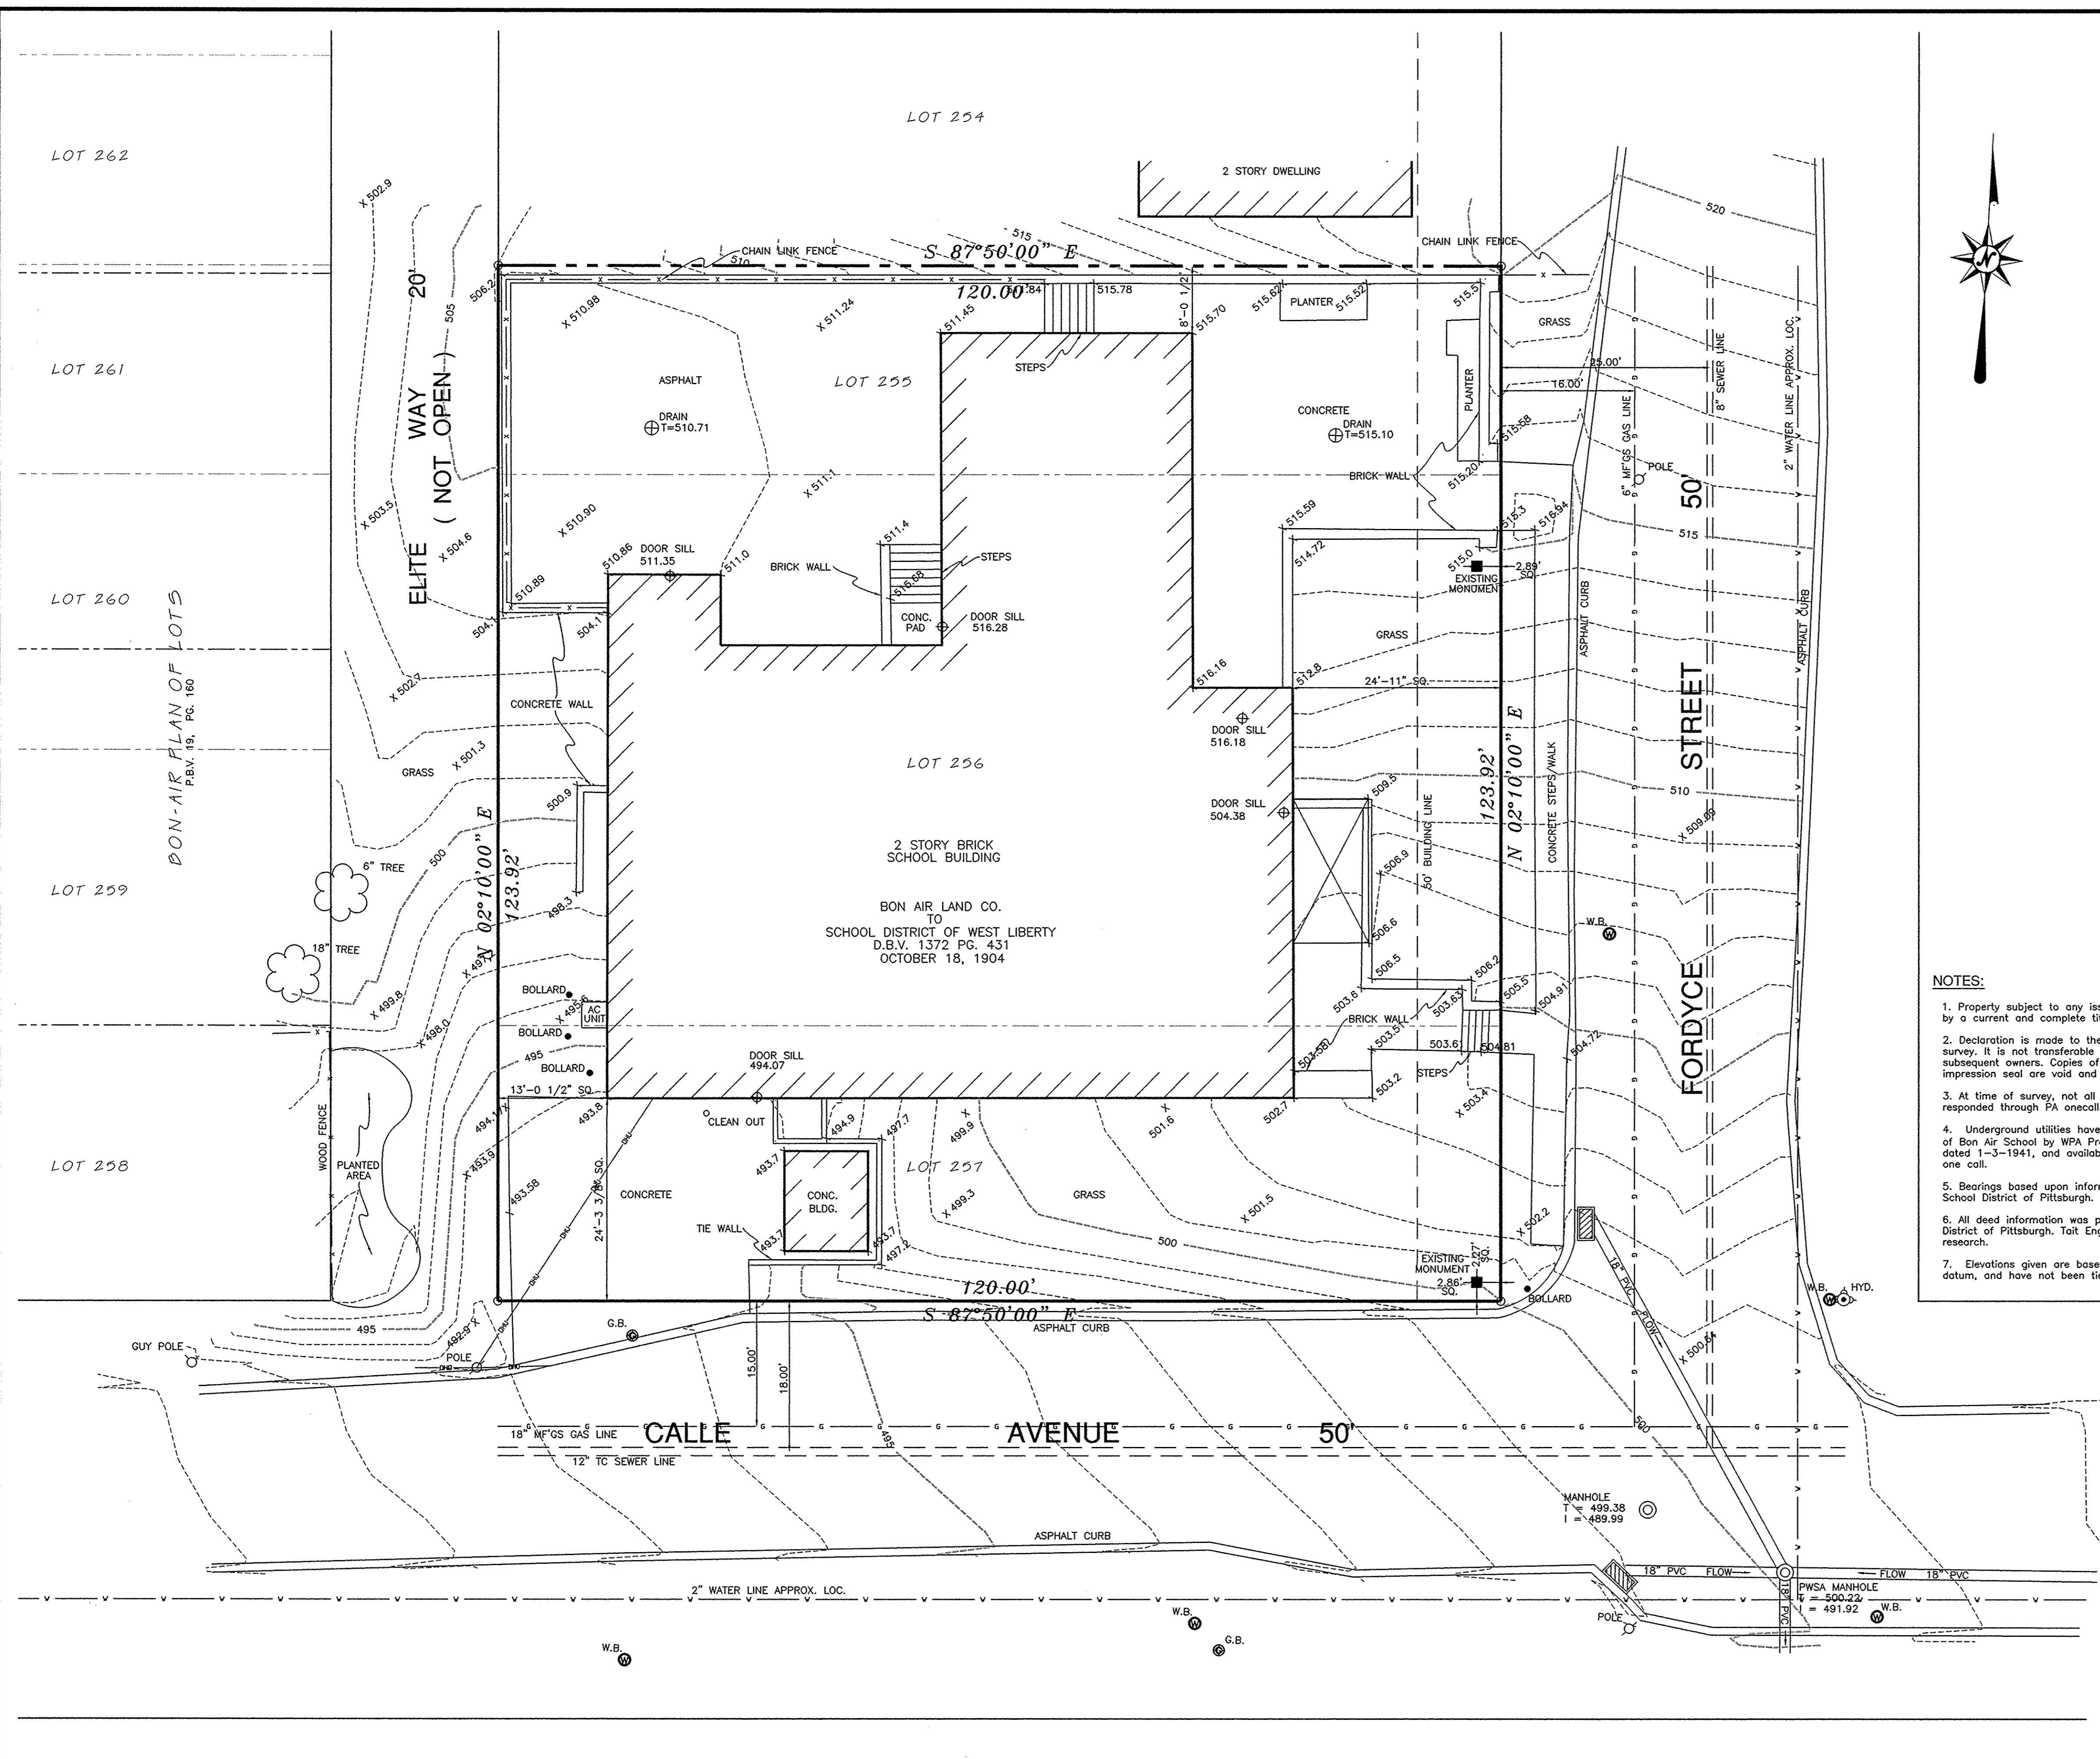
LOT 254

LOT 262

LOT 261

LOT 260

LOT 259

LOT 258

BON-AIR PLAN OF LOTS
P.B.V. 19, PG. 160

2 STORY DWELLING

CHAIN LINK FENCE

S 87°50'00" E
120.00'

CHAIN LINK FENCE

ELITE WAY ( NOT OPEN )
20'

ASPHALT

DRAIN
T=510.71

LOT 255

STEPS

PLANTER

CONCRETE
DRAIN
T=515.10

BRICK WALL

GRASS

PLANTER

25.00'
16.00'

8" SEWER LINE

2" WATER LINE APPROX. LOC.

6" MF'GS GAS LINE

POLE

50'

DOOR SILL
511.35

BRICK WALL

STEPS

CONC. PAD

DOOR SILL
516.28

EXISTING MONUMENT
2.89' SQ.

GRASS

ASPHALT CURB

ASPHALT CURB

24'-11" SQ.

CONCRETE WALL

LOT 256

DOOR SILL
516.18

DOOR SILL
504.38

GRASS

6" TREE

18" TREE

N 02°10'00" E
123.92'

N 02°10'00" E
123.92'

50' BUILDING LINE

CONCRETE STEPS/WALK

FORDYCE STREET

2 STORY BRICK
SCHOOL BUILDING

BON AIR LAND CO.
TO
SCHOOL DISTRICT OF WEST LIBERTY
D.B.V. 1372 PG. 431
OCTOBER 18, 1904

W.B.

BOLLARD
AC UNIT
BOLLARD
BOLLARD

BRICK WALL

DOOR SILL
494.07

STEPS

13'-0 1/2" SQ.

CLEAN OUT

WOOD FENCE

PLANTED AREA

CONCRETE

24'-3 3/8" SQ.

CONC. BLDG.

TIE WALL

LOT 257

GRASS

EXISTING MONUMENT
2.86' SQ.
2.27' SQ.

BOLLARD

120.00'
S 87°50'00" E

ASPHALT CURB

G.B.

GUY POLE

POLE

15.00'
18.00'

18" PVC FLOW

W.B. HYD.

CALLE AVENUE 50'

18" MF'GS GAS LINE

12" TC SEWER LINE

MANHOLE
T = 499.38
I = 489.99

ASPHALT CURB

2" WATER LINE APPROX. LOC.

18" PVC FLOW

FLOW 18" PVC

PWSA MANHOLE
T = 500.22
I = 491.92

18" PVC

POLE

W.B.

W.B.

G.B.

W.B.

NOTES:

1. Property subject to any iss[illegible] by a current and complete ti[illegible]

2. Declaration is made to the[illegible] survey. It is not transferable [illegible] subsequent owners. Copies of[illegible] impression seal are void and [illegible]

3. At time of survey, not all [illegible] responded through PA onecall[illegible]

4. Underground utilities have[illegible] of Bon Air School by WPA Pr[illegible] dated 1-3-1941, and availab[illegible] one call.

5. Bearings based upon infor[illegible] School District of Pittsburgh.

6. All deed information was p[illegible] District of Pittsburgh. Tait Eng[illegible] research.

7. Elevations given are base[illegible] datum, and have not been ti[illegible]

520 515 510 505 500 495 502.9 506.2 510.98 511.24 511.45 515.78 515.70 515.62 515.52 515.5 515.58 515.20 515.59 515.3 516.94 515.0 514.72 516.16 512.8 503.5 504.6 510.90 510.86 511.0 511.1 511.4 516.68 510.89 504.1 504.1 502.7 501.3 500.9 498.3 497 499.8 498.0 495.6 494.1 493.9 493.8 493.58 493.7 494.9 497.7 499.9 501.6 502.7 499.3 501.5 502.2 497.2 493.7 492.9 509.5 506.9 506.6 506.5 506.2 505.5 504.91 504.72 503.6 503.63 503.51 503.58 503.6 504.81 503.2 503.4 500.54 509.89 8'-0 1/2"